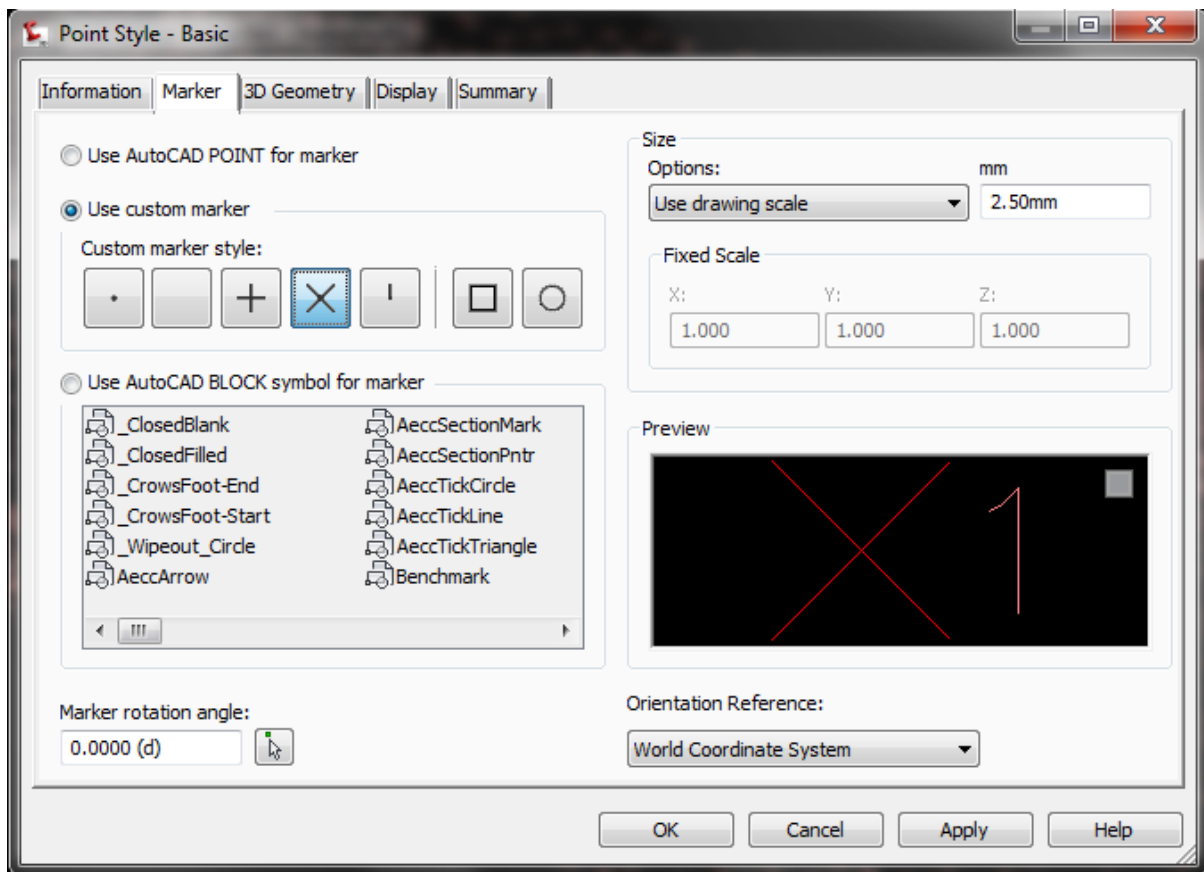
Point Style - Basic

Information | Marker | 3D Geometry | Display | Summary

Use AutoCAD POINT for marker

Use custom marker

Custom marker style:

Use AutoCAD BLOCK symbol for marker

_ClosedBlank
_ClosedFilled
_CrowsFoot-End
_CrowsFoot-Start
_Wipeout_Circle
AeccArrow
AeccSectionMark
AeccSectionPntr
AeccTickCircle
AeccTickLine
AeccTickTriangle
Benchmark

Marker rotation angle:
0.0000 (d)

Size
Options:
Use drawing scale
mm
2.50mm

Fixed Scale
X:
1.000
Y:
1.000
Z:
1.000

Preview

Orientation Reference:
World Coordinate System

OK
Cancel
Apply
Help